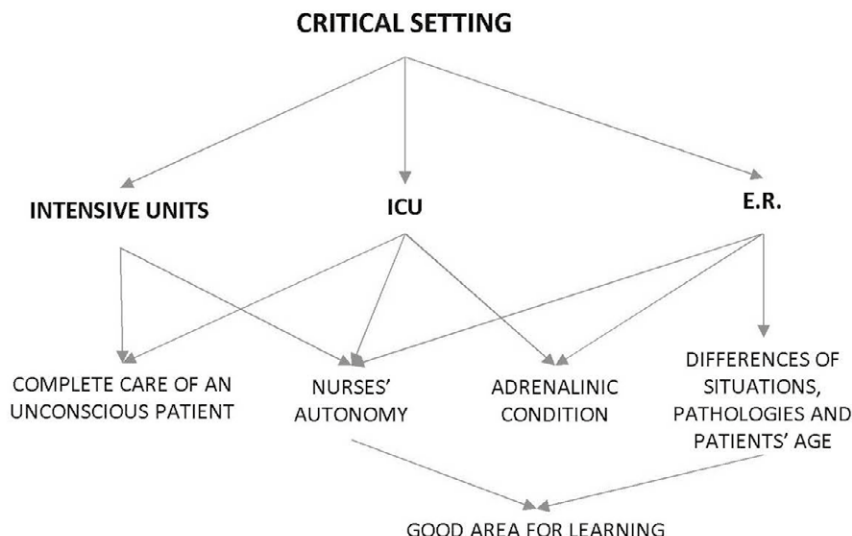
CRITICAL SETTING

INTENSIVE UNITS

ICU

E.R.

COMPLETE CARE OF AN UNCONSCIOUS PATIENT

NURSES' AUTONOMY

ADRENALINIC CONDITION

DIFFERENCES OF SITUATIONS, PATHOLOGIES AND PATIENTS' AGE

GOOD AREA FOR LEARNING